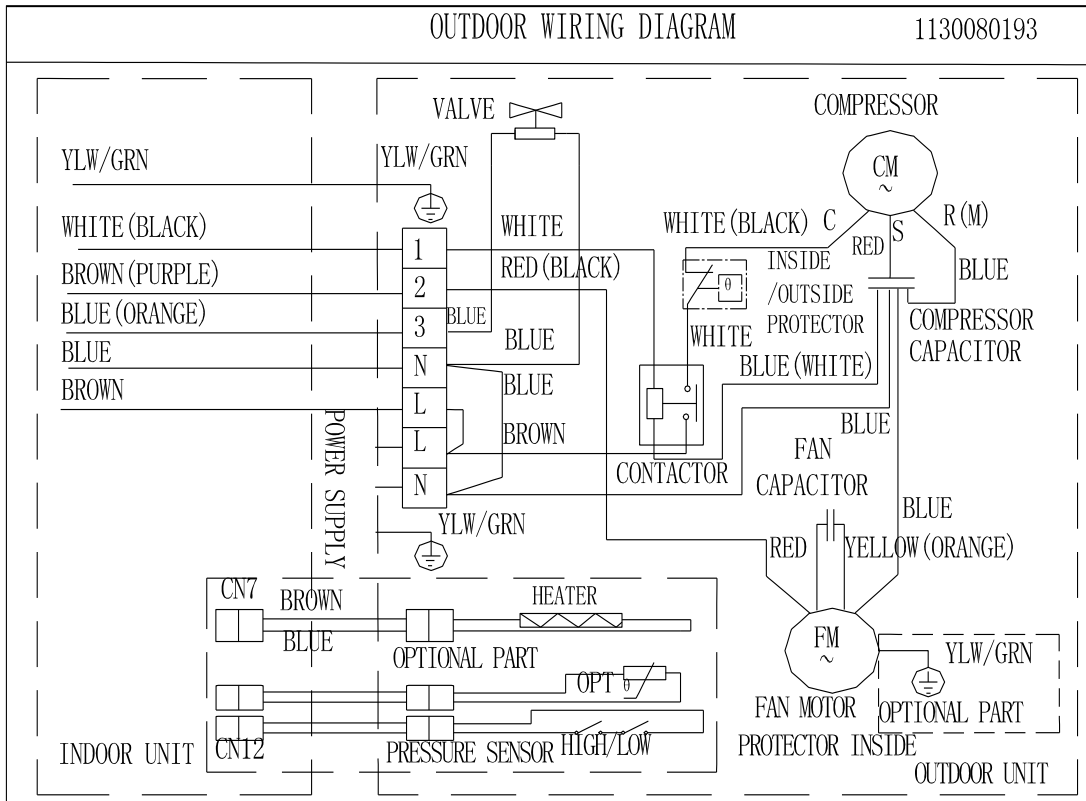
OUTDOOR WIRING DIAGRAM 1130080193

YLW/GRN
WHITE(BLACK)
BROWN(PURPLE)
BLUE(ORANGE)
BLUE
BROWN

POWER SUPPLY

VALVE
YLW/GRN
WHITE
RED(BLACK)
1
2
3
BLUE
N
L
L
N
BLUE
BLUE
BROWN
YLW/GRN

COMPRESSOR
CM
~
WHITE(BLACK) C
RED
S
R(M)
INSIDE /OUTSIDE PROTECTOR
BLUE
WHITE
COMPRESSOR CAPACITOR
BLUE(WHITE)
BLUE
CONTACTOR
FAN CAPACITOR
BLUE
RED
YELLOW(ORANGE)
FM
~
FAN MOTOR
PROTECTOR INSIDE
YLW/GRN
OPTIONAL PART
OUTDOOR UNIT

CN7
BROWN
BLUE
HEATER
OPTIONAL PART
OPT
CN12
PRESSURE SENSOR
HIGH/LOW
INDOOR UNIT